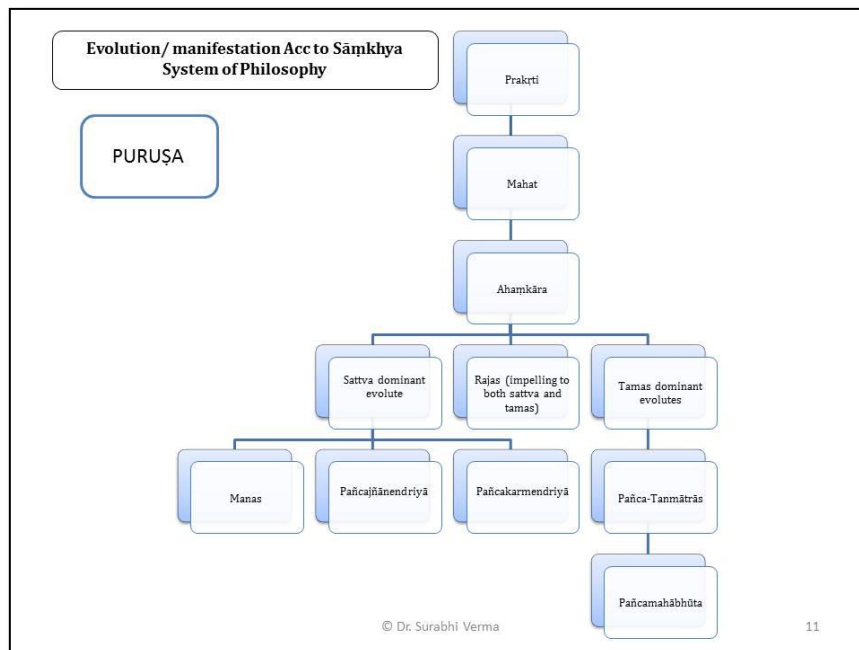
Evolution/ manifestation Acc to Sāṃkhya System of Philosophy

PURUṢA

Prakṛti

Mahat

Ahaṃkāra

Sattva dominant evolute

Rajas (impelling to both sattva and tamas)

Tamas dominant evolutes

Manas

Pañcajñānendriyā

Pañcakarmendriyā

Pañca-Tanmātrās

Pañcamahābhūta

© Dr. Surabhi Verma

11